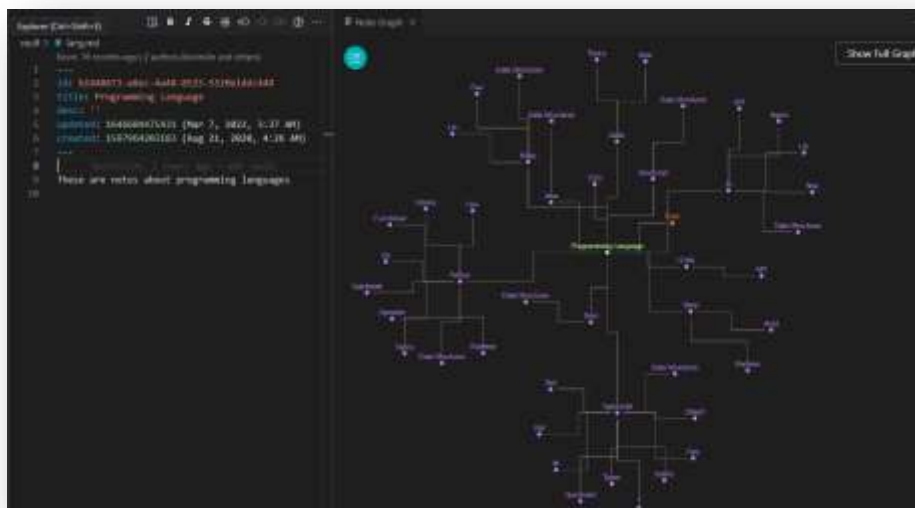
Explorer (Ctrl+Shift+E)

vault > langured

1 ---
2 id: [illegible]
3 title: Programming Language
4 desc: ''
5 updated: 1646604975635 (Mar 7, 2022, 3:37 AM)
6 created: 1597964263163 (Aug 21, 2020, 4:26 AM)
7 ---
8
9 These are notes about programming languages
10

Note Graph

Show Full Graph

Programming Language

Data Structures

Data Structures

Data Structures

Data Structures

Data Structures

Data Structures

Data Structures